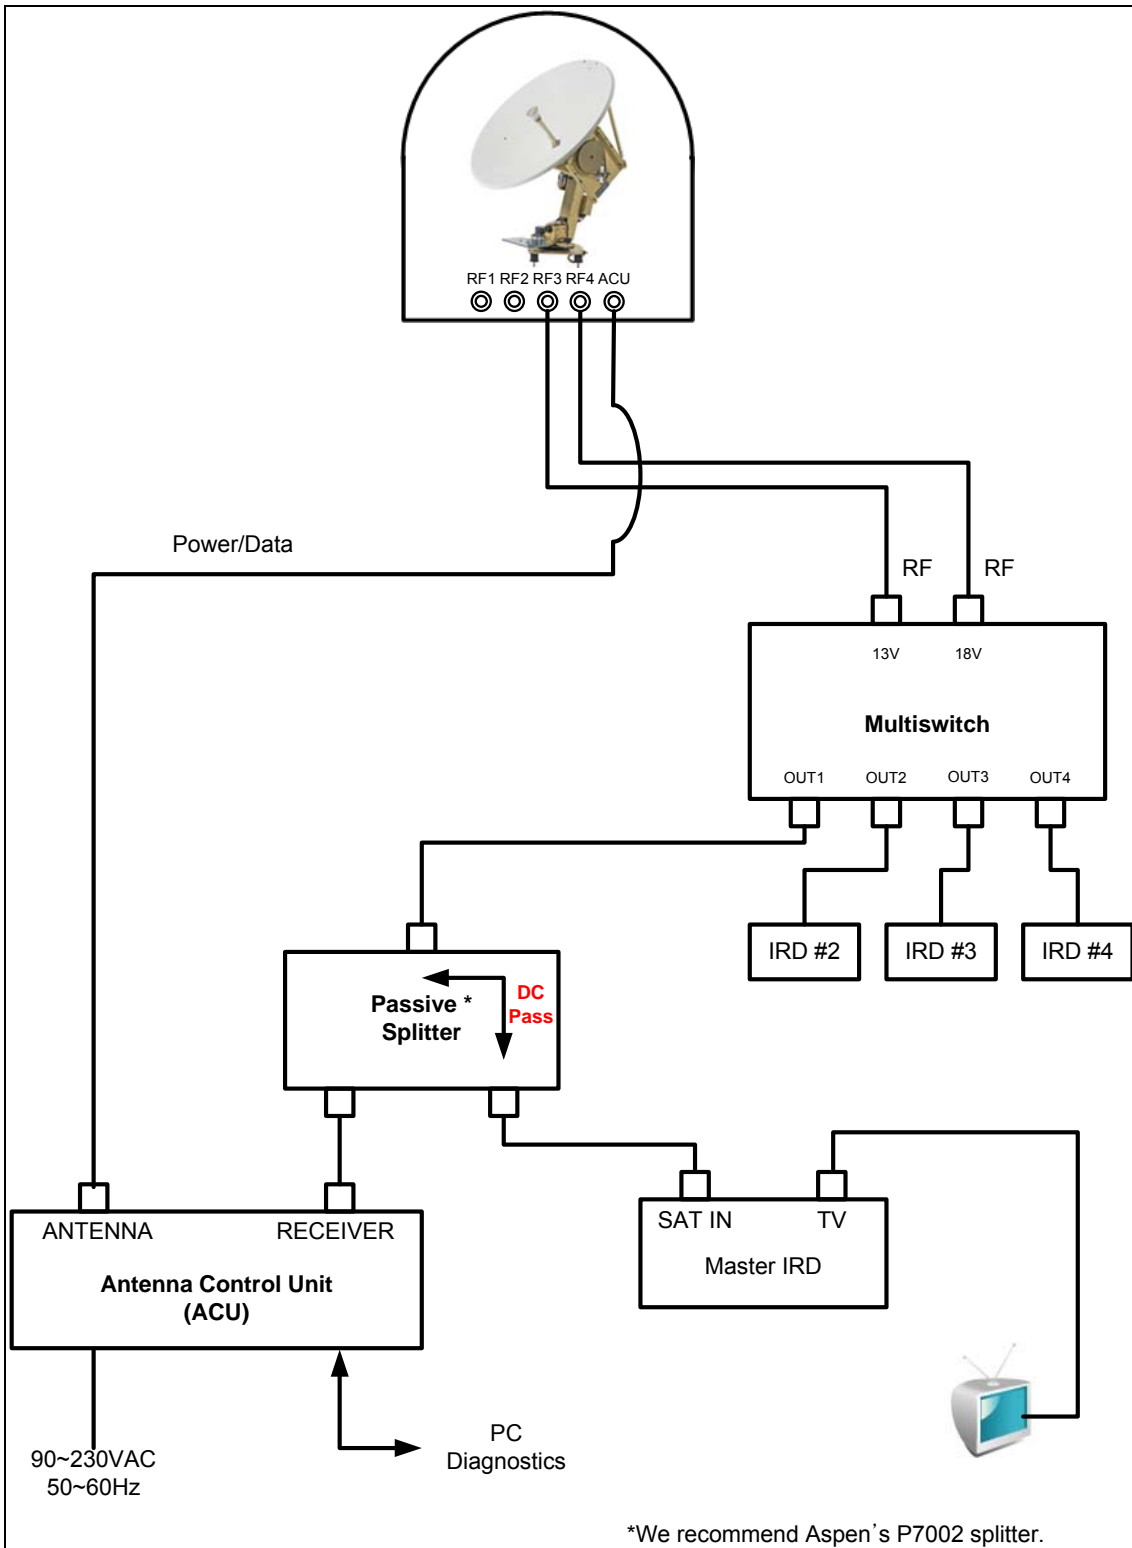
RF1 RF2 RF3 RF4 ACU

Power/Data

RF

RF

13V

18V

Multiswitch

OUT1

OUT2

OUT3

OUT4

IRD #2

IRD #3

IRD #4

Passive * Splitter

DC Pass

ANTENNA

RECEIVER

Antenna Control Unit (ACU)

SAT IN

TV

Master IRD

90~230VAC 50~60Hz

PC Diagnostics

*We recommend Aspen's P7002 splitter.